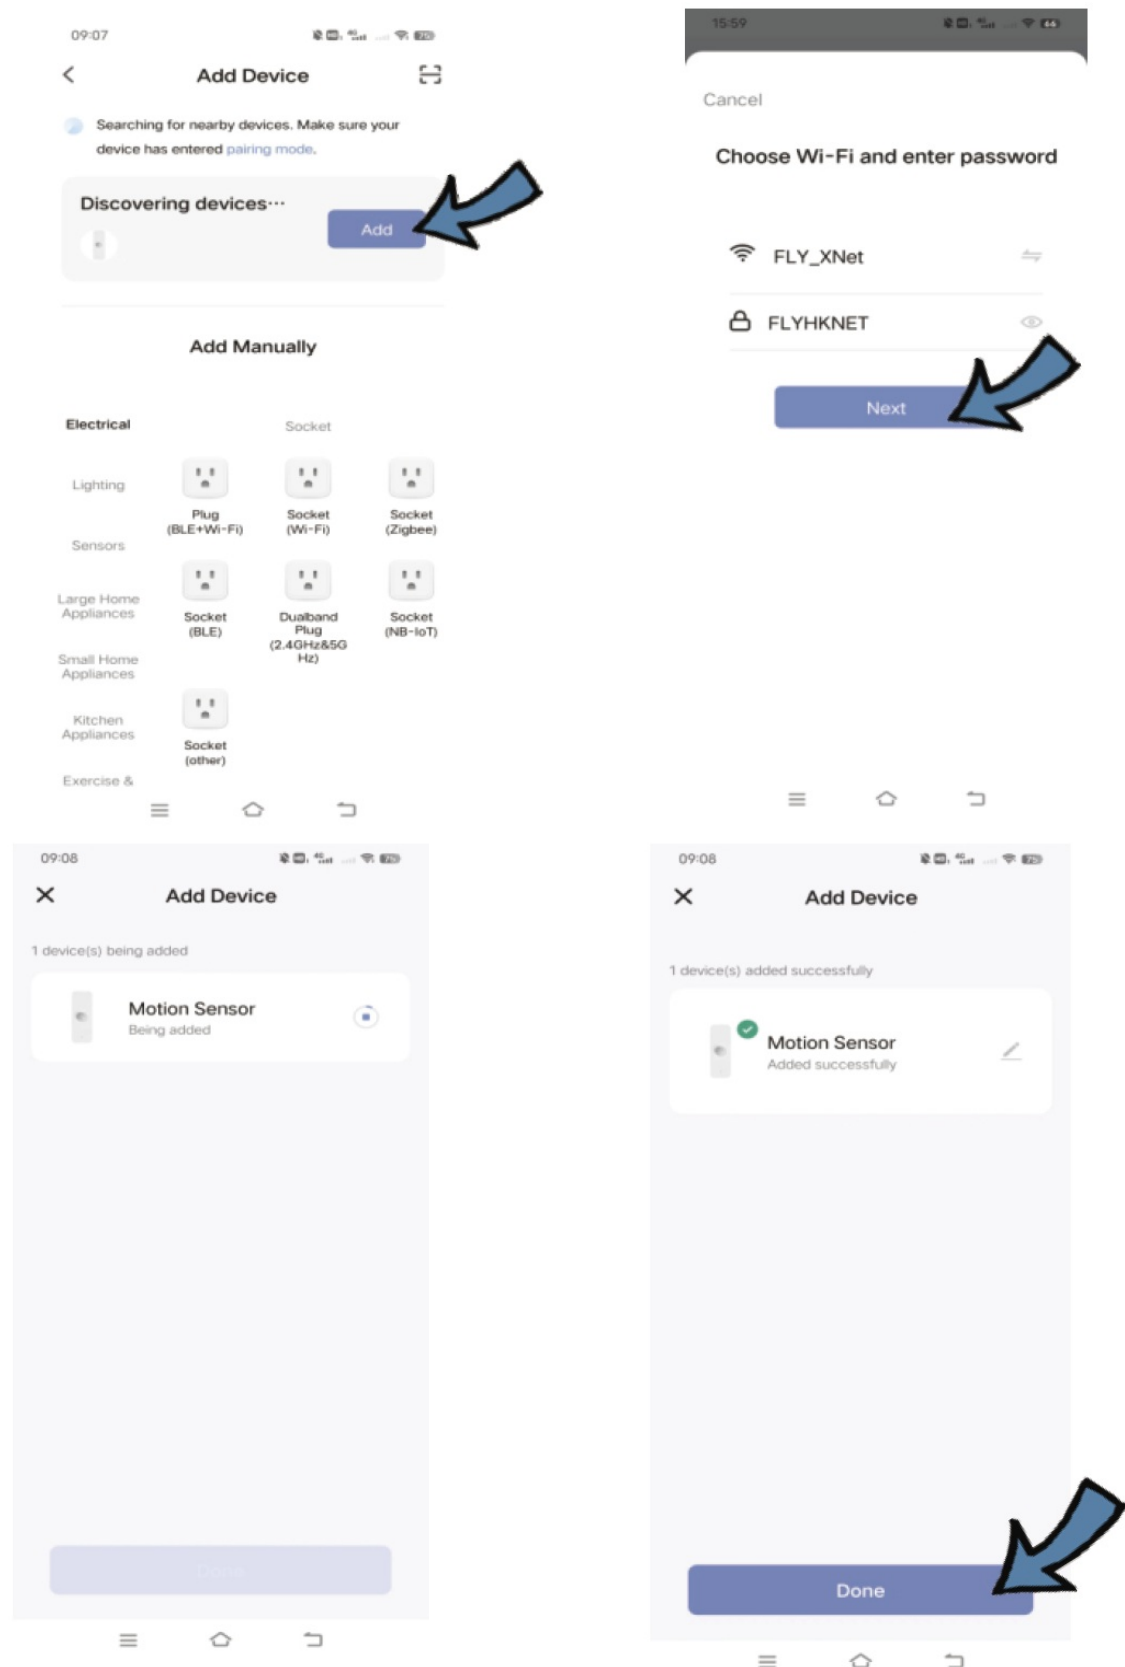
09:07

Add Device

Searching for nearby devices. Make sure your device has entered pairing mode.

Discovering devices···

Add

Add Manually

Electrical

Socket

Lighting

Plug (BLE+Wi-Fi)

Socket (Wi-Fi)

Socket (Zigbee)

Sensors

Large Home Appliances

Socket (BLE)

Dualband Plug (2.4GHz&5G Hz)

Socket (NB-IoT)

Small Home Appliances

Kitchen Appliances

Socket (other)

Exercise &

15:59

Cancel

Choose Wi-Fi and enter password

FLY_XNet

FLYHKNET

Next

09:08

Add Device

1 device(s) being added

Motion Sensor
Being added

Done

09:08

Add Device

1 device(s) added successfully

Motion Sensor
Added successfully

Done